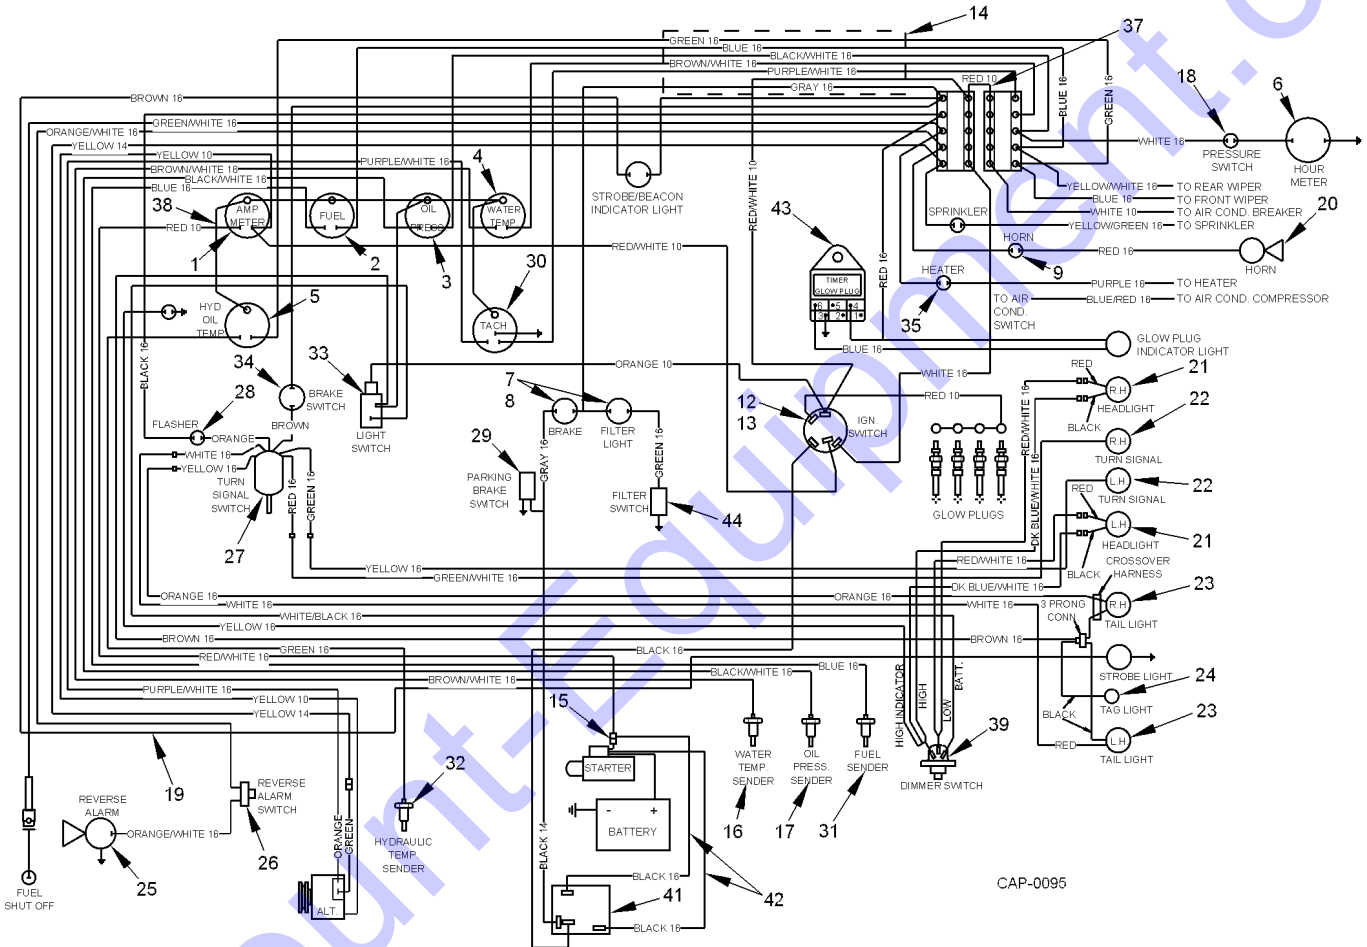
14
37
GREEN 16
BLUE 16
BLACK/WHITE 16
BROWN/WHITE 16
PURPLE/WHITE 16
RED 10
GRAY 16
BLUE 16
GREEN 16
BROWN 16
ORANGE/WHITE 16
GREEN/WHITE 16
YELLOW 14
YELLOW 10
PURPLE/WHITE 16
BROWN/WHITE 16
BLACK/WHITE 16
BLUE 16
RED 10
38
AMP METER
FUEL
OIL PRESS
4
WATER TEMP
STROBE/BEACON INDICATOR LIGHT
RED/WHITE 10
WHITE 16
18
PRESSURE SWITCH
6
HOUR METER
YELLOW/WHITE 16
TO REAR WIPER
BLUE 16
TO FRONT WIPER
WHITE 10
TO AIR COND. BREAKER
SPRINKLER
YELLOW/GREEN 16
TO SPRINKLER
20
1
2
3
RED/WHITE 10
30
43
HORN
RED 16
HORN
9
TIMER GLOW PLUG
HEATER
RED 16
PURPLE 16
TO HEATER
TO AIR COND. SWITCH
BLUE/RED 16
TO AIR COND. COMPRESSOR
35
HYD OIL TEMP
5
TACH
BLUE 16
GLOW PLUG INDICATOR LIGHT
34
33
ORANGE 10
BLACK 16
BRAKE SWITCH
7
8
WHITE 16
RED
R.H
21
28
FLASHER
ORANGE
LIGHT SWITCH
BROWN
BRAKE
FILTER LIGHT
12
13
IGN. SWITCH
RED 10
RED/WHITE 16
HEADLIGHT
22
BLACK
R.H
TURN SIGNAL
WHITE 16
YELLOW 16
TURN SIGNAL SWITCH
RED 16
GREEN 16
29
PARKING BRAKE SWITCH
GRAY 16
GREEN 16
FILTER SWITCH
44
GLOW PLUGS
DK BLUE/WHITE 16
L.H
TURN SIGNAL
22
RED
L.H
HEADLIGHT
21
27
YELLOW 16
GREEN/WHITE 16
RED/WHITE 16
BLACK
CROSSOVER HARNESS
DK BLUE/WHITE 16
23
ORANGE 16
WHITE 16
ORANGE 16
WHITE 16
3 PRONG CONN.
R.H
TAIL LIGHT
WHITE/BLACK 16
YELLOW 16
BROWN 16
BROWN 16
STROBE LIGHT
RED/WHITE 16
GREEN 16
BLACK 16
24
BLACK/WHITE 16
BLUE 16
TAG LIGHT
BROWN/WHITE 16
PURPLE/WHITE 16
YELLOW 10
YELLOW 14
HIGH INDICATOR
HIGH
LOW
BATT.
BLACK
23
15
RED
L.H
TAIL LIGHT
19
REVERSE ALARM SWITCH
32
STARTER
WATER TEMP. SENDER
OIL PRESS. SENDER
FUEL SENDER
39
DIMMER SWITCH
REVERSE ALARM
ORANGE/WHITE 16
ORANGE
GREEN
HYDRAULIC TEMP. SENDER
BATTERY
16
17
31
25
26
BLACK 14
BLACK 16
42
CAP-0095
FUEL SHUT OFF
ALT
41
BLACK 16